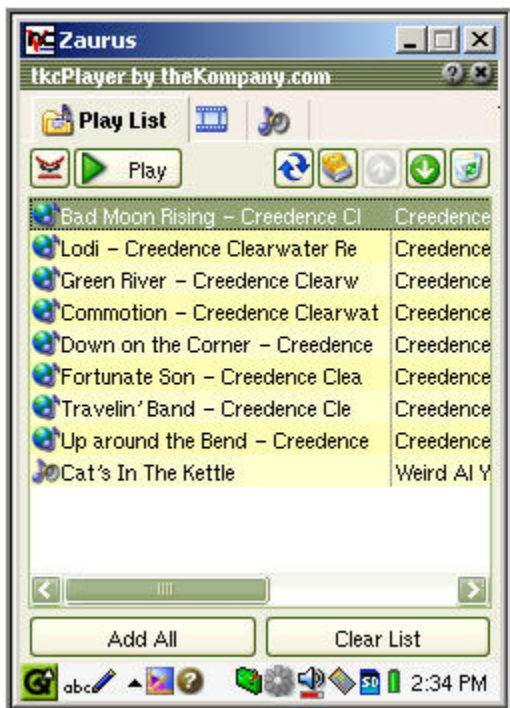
Zaurus

tkcPlayer by theKompany.com

Play List

Play

| | |
|---|---|
| Bad Moon Rising – Creedence Cl | Creedence |
| Lodi – Creedence Clearwater Re | Creedence |
| Green River – Creedence Clearw | Creedence |
| Commotion – Creedence Clearwat | Creedence |
| Down on the Corner – Creedence | Creedence |
| Fortunate Son – Creedence Clea | Creedence |
| Travelin' Band – Creedence Cle | Creedence |
| Up around the Bend – Creedence | Creedence |
| Cat's In The Kettle | Weird Al Y |

Add All

Clear List

abc

SD

2:34 PM